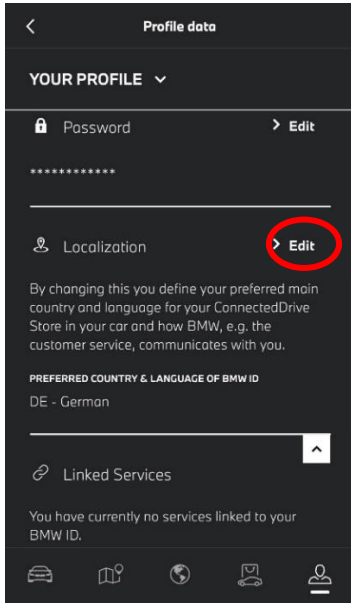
Profile data

YOUR PROFILE

Password

Edit

************

Localization

Edit

By changing this you define your preferred main country and language for your ConnectedDrive Store in your car and how BMW, e.g. the customer service, communicates with you.

PREFERRED COUNTRY & LANGUAGE OF BMW ID

DE - German

Linked Services

You have currently no services linked to your BMW ID.